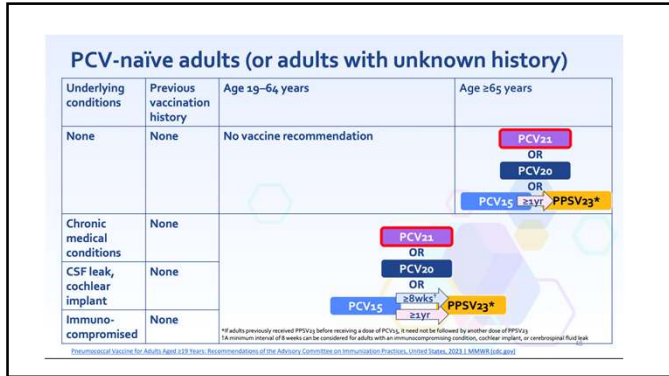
PCV-naïve adults (or adults with unknown history)

| Underlying conditions | Previous vaccination history | Age 19–64 years | Age ≥65 years |
|---|---|---|---|
| None | None | No vaccine recommendation | PCV21 OR PCV20 OR PCV15 ≥1yr PPSV23* |
| Chronic medical conditions | None | PCV21 OR PCV20 OR PCV15 ≥8wks† ≥1yr PPSV23* | |
| CSF leak, cochlear implant | None | | |
| Immuno-compromised | None | | |

*If adults previously received PPSV23 before receiving a dose of PCV15, it need not be followed by another dose of PPSV23
†A minimum interval of 8 weeks can be considered for adults with an immunocompromising condition, cochlear implant, or cerebrospinal fluid leak

Pneumococcal Vaccine for Adults Aged ≥19 Years: Recommendations of the Advisory Committee on Immunization Practices, United States, 2023 | MMWR (cdc.gov)